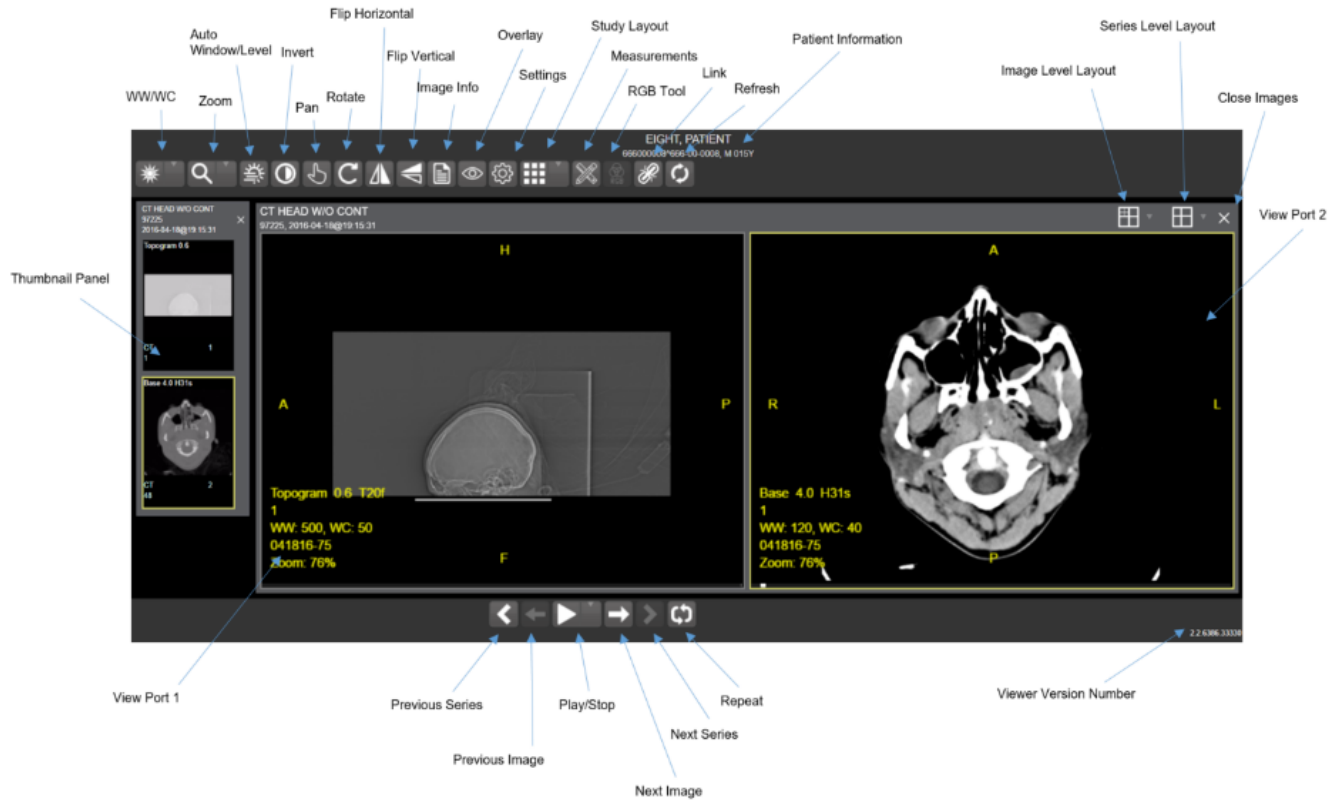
Flip Horizontal

Auto Window/Level

Invert

Flip Vertical

Overlay

Study Layout

Series Level Layout

Patient Information

Measurements

Settings

Image Info

Link

Image Level Layout

WW/WC

Zoom

Pan

Rotate

RGB Tool

Refresh

Close Images

EIGHT, PATIENT
666000008 666-00-0008, M 015Y

CT HEAD W/O CONT
97225
2016-04-18@19:15:31

Topogram 0.6

CT
1

1

Base 4.0 H31s

CT
48

2

CT HEAD W/O CONT
97225, 2016-04-18@19:15:31

View Port 2

Thumbnail Panel

H

A

P

F

Topogram 0.6 T20f
1
WW: 500, WC: 50
041816-75
Zoom: 76%

A

R

L

P

Base 4.0 H31s
1
WW: 120, WC: 40
041816-75
Zoom: 76%

2.2.6386.33338

View Port 1

Previous Series

Play/Stop

Repeat

Viewer Version Number

Next Series

Previous Image

Next Image